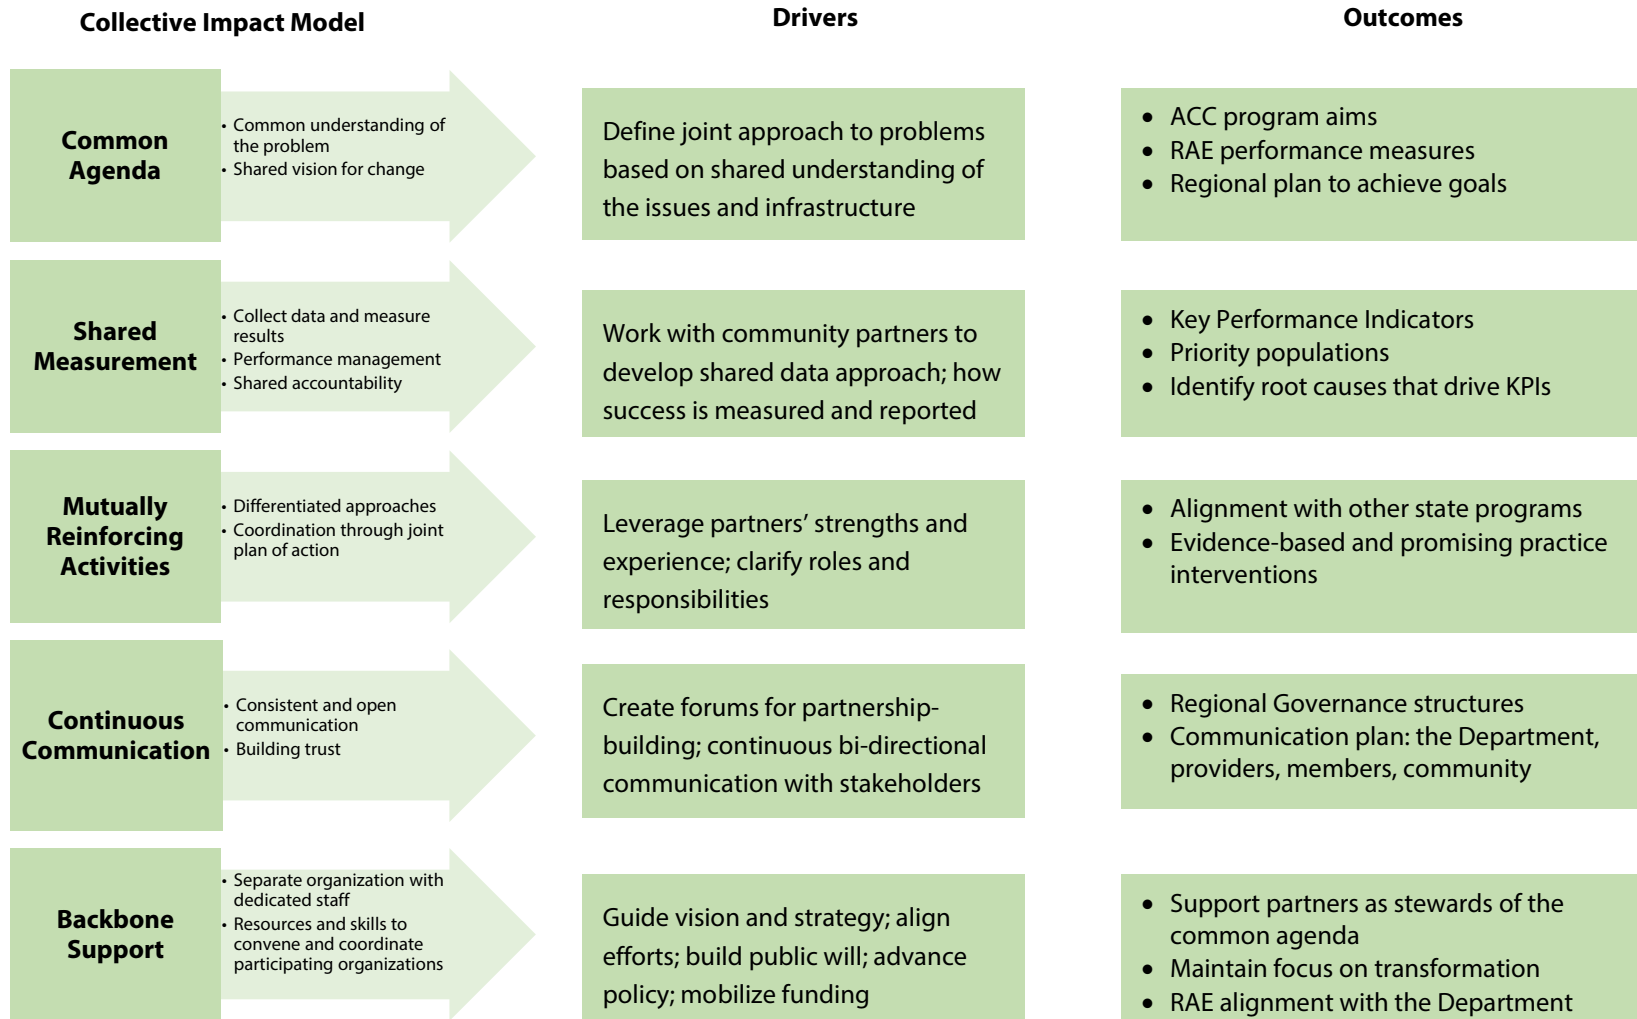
Collective Impact Model

Drivers

Outcomes

Common Agenda

• Common understanding of the problem
• Shared vision for change

Define joint approach to problems based on shared understanding of the issues and infrastructure

• ACC program aims
• RAE performance measures
• Regional plan to achieve goals

Shared Measurement

• Collect data and measure results
• Performance management
• Shared accountability

Work with community partners to develop shared data approach; how success is measured and reported

• Key Performance Indicators
• Priority populations
• Identify root causes that drive KPIs

Mutually Reinforcing Activities

• Differentiated approaches
• Coordination through joint plan of action

Leverage partners' strengths and experience; clarify roles and responsibilities

• Alignment with other state programs
• Evidence-based and promising practice interventions

Continuous Communication

• Consistent and open communication
• Building trust

Create forums for partnership-building; continuous bi-directional communication with stakeholders

• Regional Governance structures
• Communication plan: the Department, providers, members, community

Backbone Support

• Separate organization with dedicated staff
• Resources and skills to convene and coordinate participating organizations

Guide vision and strategy; align efforts; build public will; advance policy; mobilize funding

• Support partners as stewards of the common agenda
• Maintain focus on transformation
• RAE alignment with the Department